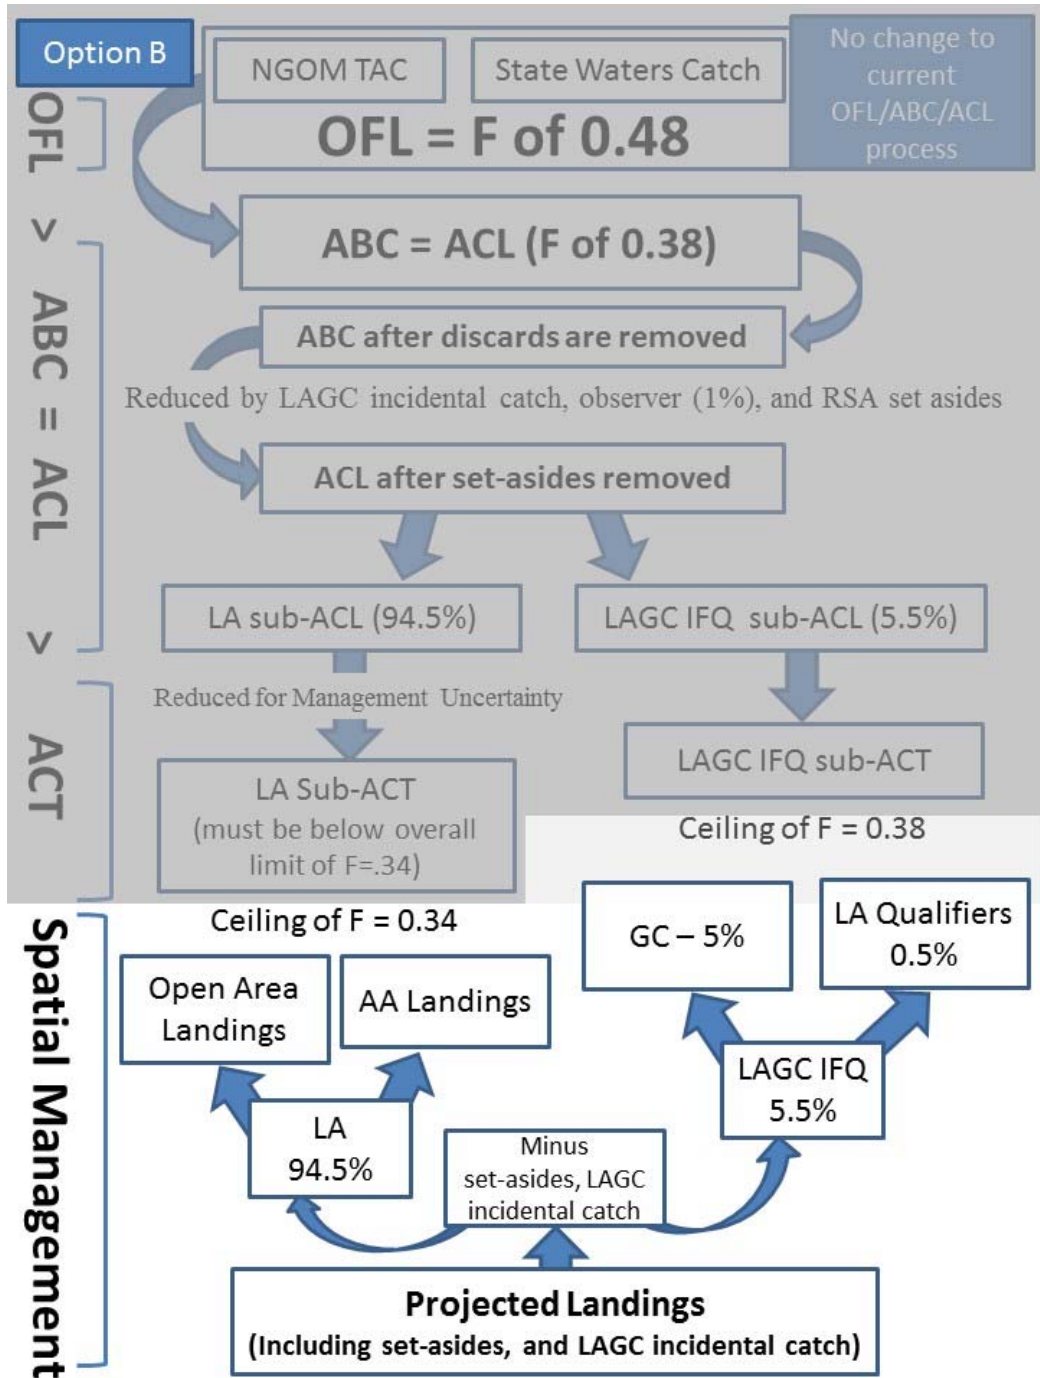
Option B

NGOM TAC

State Waters Catch

OFL = F of 0.48

No change to current OFL/ABC/ACL process

OFL

>

ABC = ACL

>

ACT

ABC = ACL (F of 0.38)

ABC after discards are removed

Reduced by LAGC incidental catch, observer (1%), and RSA set asides

ACL after set-asides removed

LA sub-ACL (94.5%)

LAGC IFQ sub-ACL (5.5%)

Reduced for Management Uncertainty

LA Sub-ACT (must be below overall limit of F=.34)

LAGC IFQ sub-ACT

Ceiling of F = 0.38

Ceiling of F = 0.34

Spatial Management

GC – 5%

LA Qualifiers 0.5%

Open Area Landings

AA Landings

LAGC IFQ 5.5%

LA 94.5%

Minus set-asides, LAGC incidental catch

Projected Landings
(Including set-asides, and LAGC incidental catch)